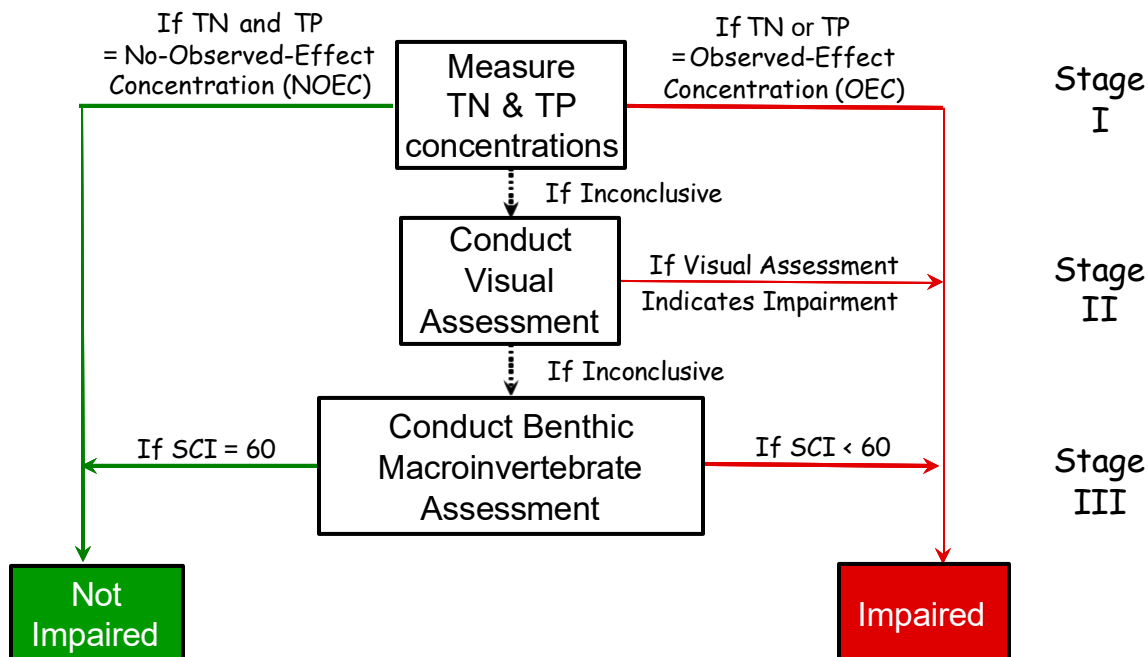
If TN and TP = No-Observed-Effect Concentration (NOEC)

Measure TN & TP concentrations

If TN or TP = Observed-Effect Concentration (OEC)

Stage I

If Inconclusive

Conduct Visual Assessment

If Visual Assessment Indicates Impairment

Stage II

If Inconclusive

If SCI = 60

Conduct Benthic Macroinvertebrate Assessment

If SCI < 60

Stage III

Not Impaired

Impaired